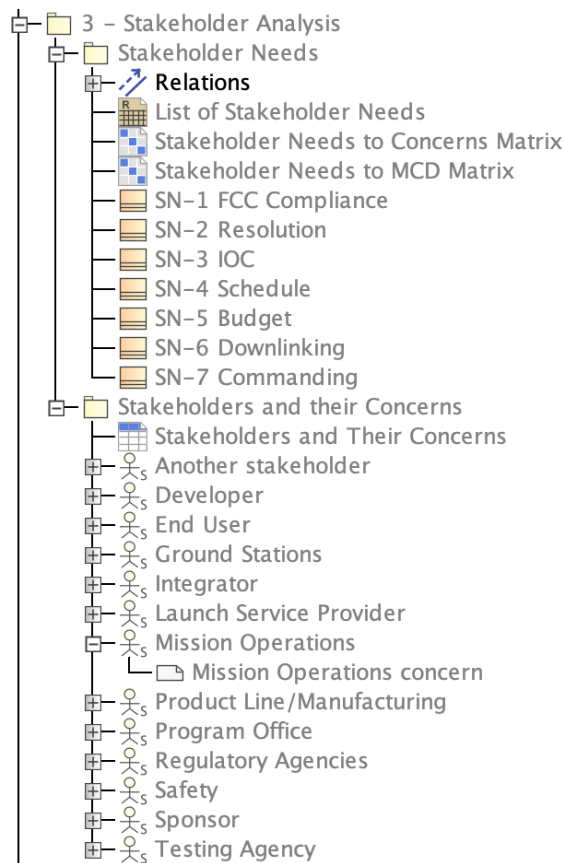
3 - Stakeholder Analysis
Stakeholder Needs
Relations
List of Stakeholder Needs
Stakeholder Needs to Concerns Matrix
Stakeholder Needs to MCD Matrix
SN-1 FCC Compliance
SN-2 Resolution
SN-3 IOC
SN-4 Schedule
SN-5 Budget
SN-6 Downlinking
SN-7 Commanding
Stakeholders and their Concerns
Stakeholders and Their Concerns
Another stakeholder
Developer
End User
Ground Stations
Integrator
Launch Service Provider
Mission Operations
Mission Operations concern
Product Line/Manufacturing
Program Office
Regulatory Agencies
Safety
Sponsor
Testing Agency